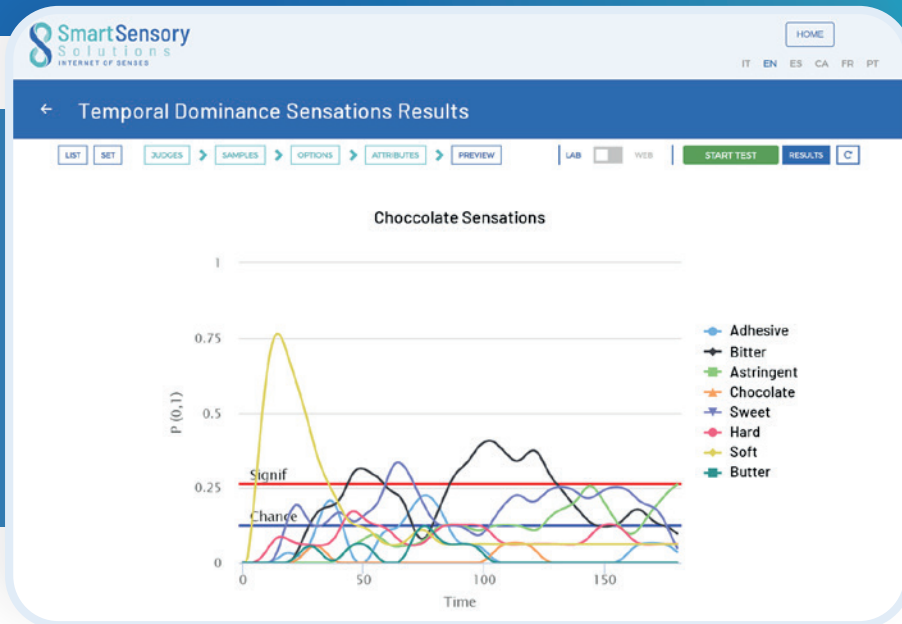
SmartSensory Solutions
INTERNET OF SENSES

HOME

IT EN ES CA FR PT

← Temporal Dominance Sensations Results

LIST SET JUDGES > SAMPLES > OPTIONS > ATTRIBUTES > PREVIEW LAB WEB START TEST RESULTS C

Choccolate Sensations

1
0.75
0.5
0.25
0

P (0,1)

Signif
Chance

0 50 100 150
Time

Adhesive
Bitter
Astringent
Chocolate
Sweet
Hard
Soft
Butter